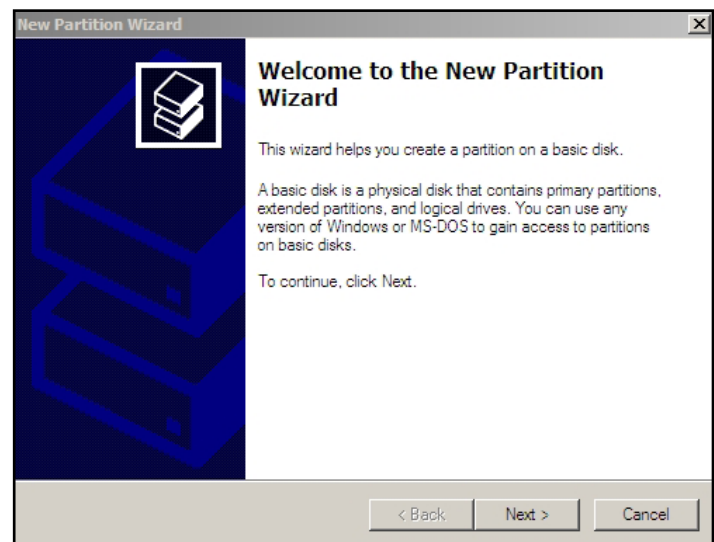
New Partition Wizard

Welcome to the New Partition Wizard

This wizard helps you create a partition on a basic disk.

A basic disk is a physical disk that contains primary partitions, extended partitions, and logical drives. You can use any version of Windows or MS-DOS to gain access to partitions on basic disks.

To continue, click Next.

< Back | Next > | Cancel